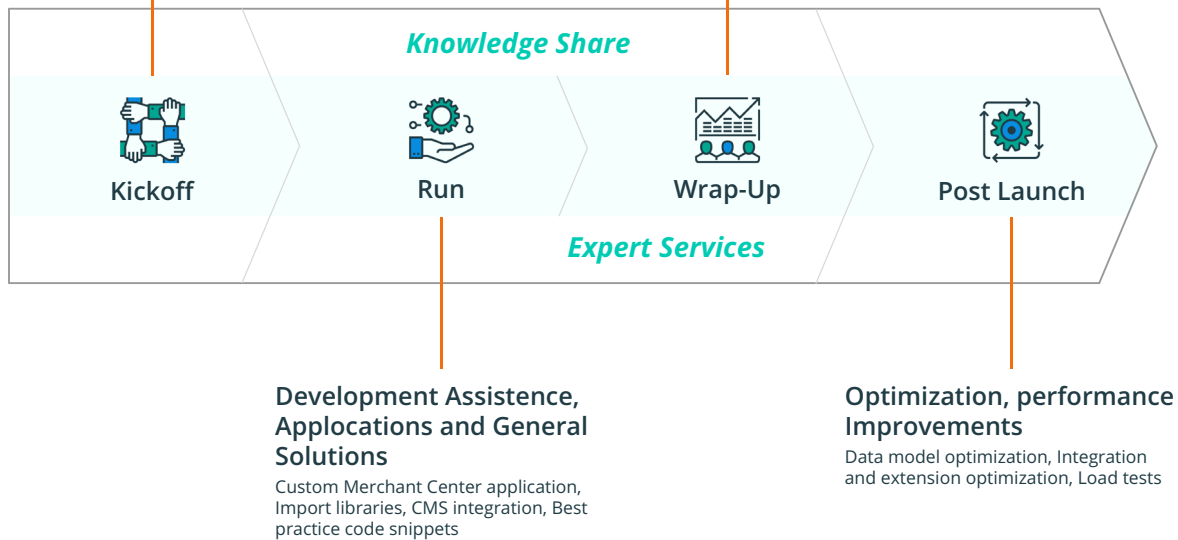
Knowledge Share

Kickoff

Run

Wrap-Up

Post Launch

Expert Services

Development Assistence, Applocations and General Solutions

Custom Merchant Center application, Import libraries, CMS integration, Best practice code snippets

Optimization, performance Improvements

Data model optimization, Integration and extension optimization, Load tests